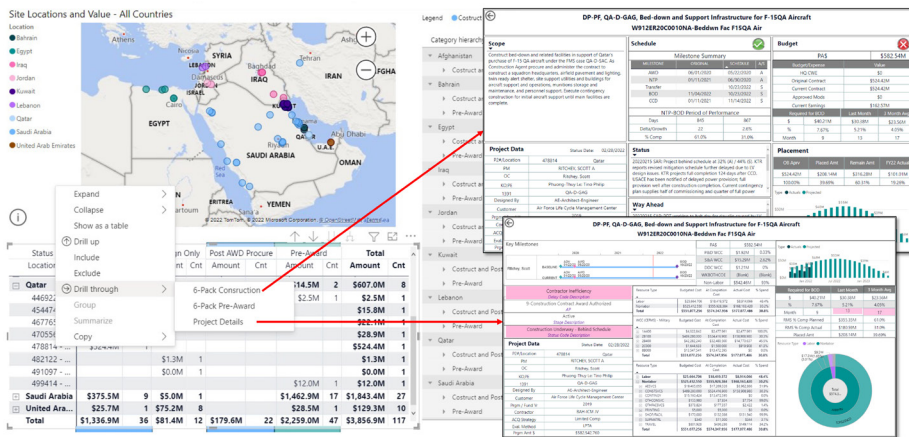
Site Locations and Value - All Countries

Location
Bahrain
Egypt
Iraq
Jordan
Kuwait
Lebanon
Qatar
Saudi Arabia
United Arab Emirates

EGYPT
SAUDI ARABIA
YEMEN

© 2022 TomTom, © 2022 Microsoft Corporation © OpenStreetMap Terms

Expand
Collapse
Show as a table
Drill up
Include
Exclude
Drill through
Group
Summarize
Copy

6-Pack Consruction
6-Pack Pre-Award
Project Details

| Status | | | gn Only | | Post AWD Procure | | Pre-Award | | Total | |
|---|---|---|---|---|---|---|---|---|---|---|
| Location | | | | | Amount | Cnt | Amount | Cnt | Amount | Cnt |
| Qatar | | | | | | | $14.5M | 2 | $607.0M | 8 |
| 446923 | | | | | | | $2.5M | 1 | $2.5M | 1 |
| 454757 | | | | | | | | | $15.8M | 1 |
| 467765 | | | | | | | | | $54.2M | 1 |
| 470556 | | | | | | | | | $8.4M | 1 |
| 478814 | | | | | | | | | $1.3M | 1 |
| 478815 | | | | | | | | | $1.1M | 1 |
| 497237 | | | $1.3M | 1 | | | | | $1.3M | 1 |
| 497249 | | | $1.1M | 1 | | | | | $1.1M | 1 |
| 499414 | | | | | | | $12.0M | 1 | $12.0M | 1 |
| Saudi Arabia | $17.5M | 9 | $5.0M | 1 | | | $1,462.9M | 17 | $1,843.4M | 27 |
| United Ara... | $25.7M | 1 | $75.2M | 8 | | | $86.8M | 4 | $187.7M | 13 |
| Total | $1,336.9M | 36 | $81.4M | 12 | $179.6M | 22 | $2,520.5M | 41 | $4,118.4M | 111 |

Legend
Category hierarchy
Afghanistan
Bahrain
Egypt
Iraq
Jordan
Kuwait
Lebanon
Qatar
Saudi Arabia

DP-PF, QA-D-GAG, Bed-down and Support Infrastructure for F-15QA Aircraft
W912ER20C0010NA-Beddwn Fac F15QA Air

Scope
Schedule
Milestone Summary
Budget
$382.54M
Project Data
Status
Way Ahead
Placement

DP-PF, QA-D-GAG, Bed-down and Support Infrastructure for F-15QA Aircraft
W912ER20C0010NA-Beddwn Fac F15QA Air

Key Milestones
Contractor Inefficiency
Construction Underway - Behind Schedule
Project Data